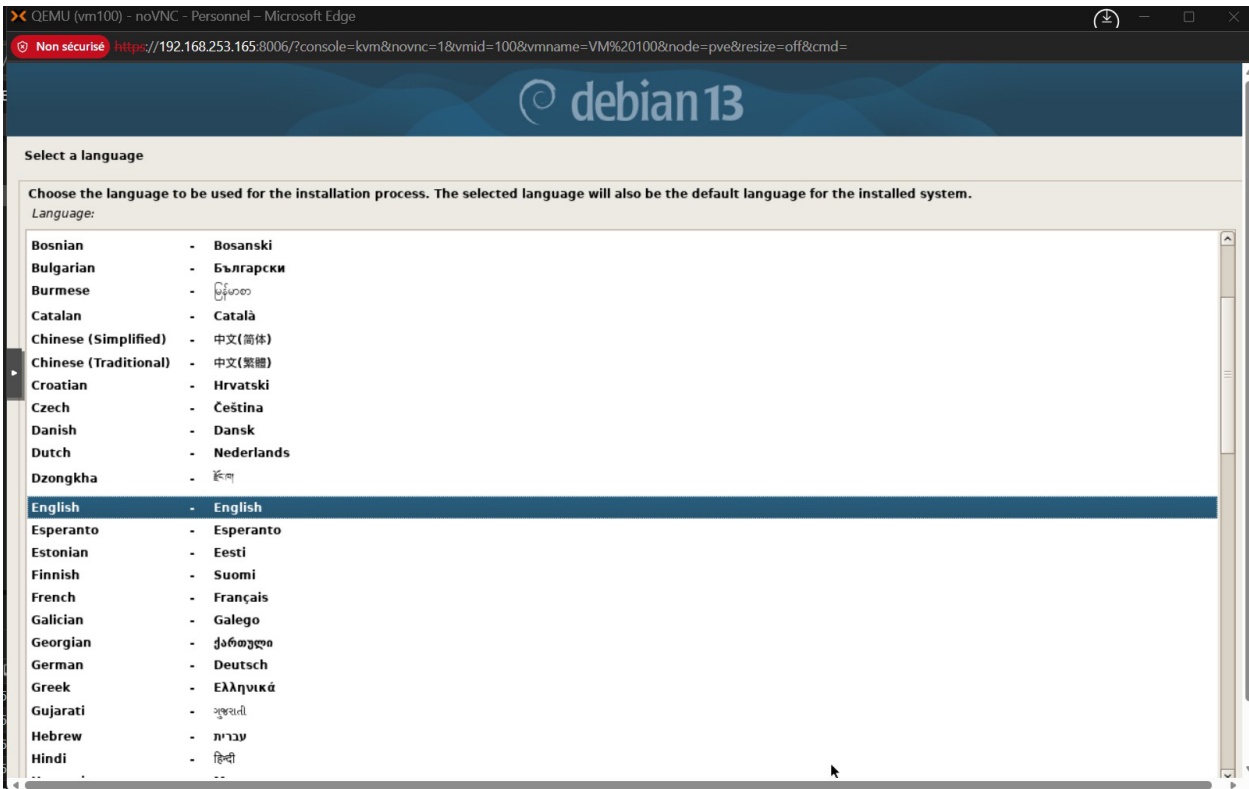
QEMU (vm100) - noVNC - Personnel – Microsoft Edge

Non sécurisé https://192.168.253.165:8006/?console=kvm&novnc=1&vmid=100&vmname=VM%20100&node=pve&resize=off&cmd=

debian 13

Select a language

Choose the language to be used for the installation process. The selected language will also be the default language for the installed system.

Language:

| | | |
|---|---|---|
| Bosnian | - | Bosanski |
| Bulgarian | - | Български |
| Burmese | - | မြန်မာစာ |
| Catalan | - | Català |
| Chinese (Simplified) | - | 中文(简体) |
| Chinese (Traditional) | - | 中文(繁體) |
| Croatian | - | Hrvatski |
| Czech | - | Čeština |
| Danish | - | Dansk |
| Dutch | - | Nederlands |
| Dzongkha | - | རྫོང་ཁ |
| English | - | English |
| Esperanto | - | Esperanto |
| Estonian | - | Eesti |
| Finnish | - | Suomi |
| French | - | Français |
| Galician | - | Galego |
| Georgian | - | ქართული |
| German | - | Deutsch |
| Greek | - | Ελληνικά |
| Gujarati | - | ગુજરાતી |
| Hebrew | - | עברית |
| Hindi | - | हिन्दी |